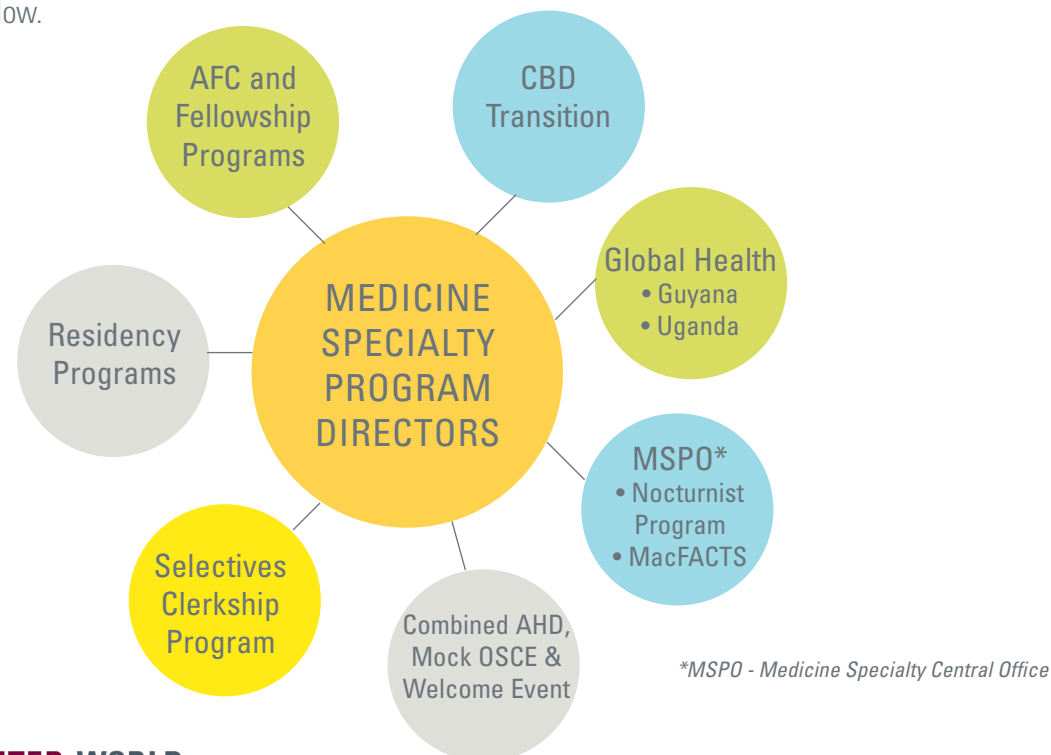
ow.

AFC and Fellowship Programs

CBD Transition

Global Health
• Guyana
• Uganda

MEDICINE SPECIALTY PROGRAM DIRECTORS

Residency Programs

MSPO*
• Nocturnist Program
• MacFACTS

Selectives Clerkship Program

Combined AHD, Mock OSCE & Welcome Event

*MSPO - Medicine Specialty Central Office

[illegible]